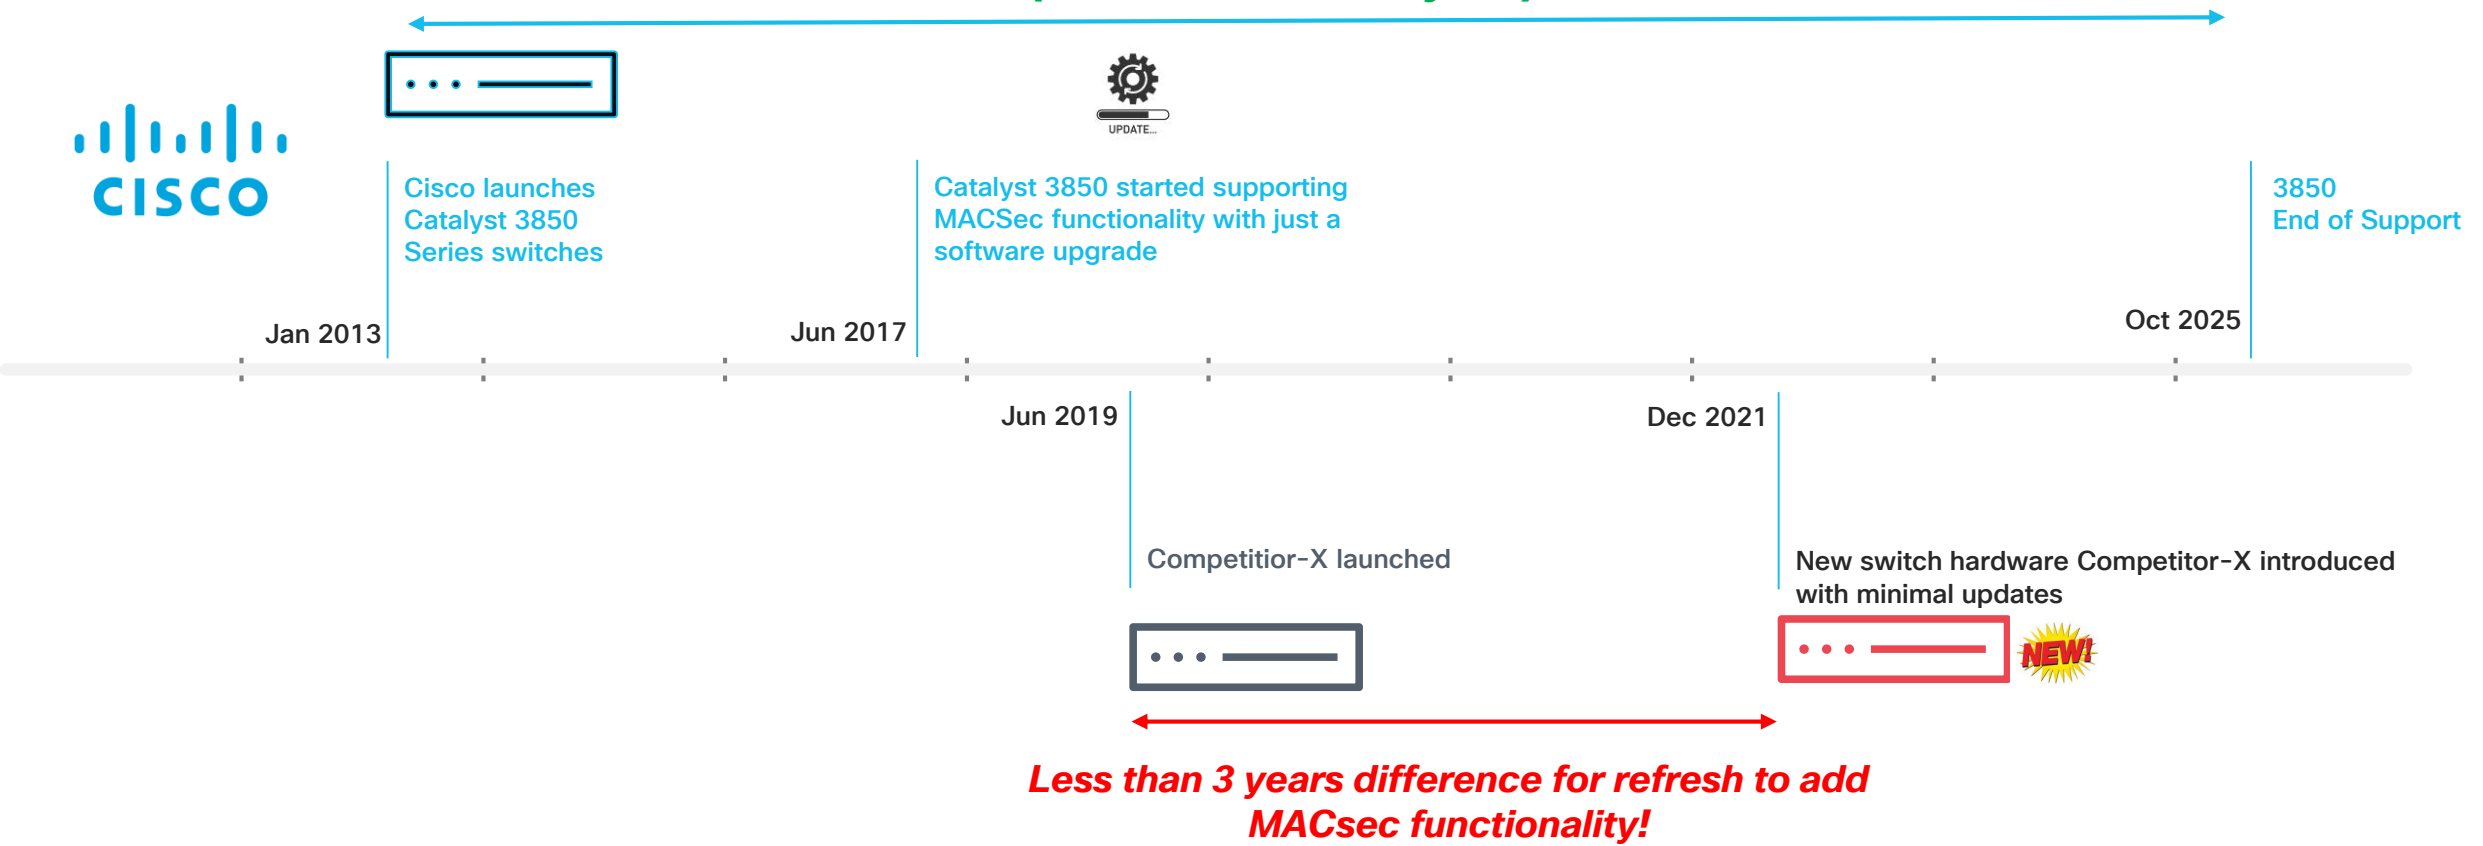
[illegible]

CISCO

UPDATE...

Cisco launches Catalyst 3850 Series switches

Catalyst 3850 started supporting MACSec functionality with just a software upgrade

3850 End of Support

Jan 2013

Jun 2017

Oct 2025

Jun 2019

Dec 2021

Competitior-X launched

New switch hardware Competitor-X introduced with minimal updates

NEW!

Less than 3 years difference for refresh to add MACsec functionality!